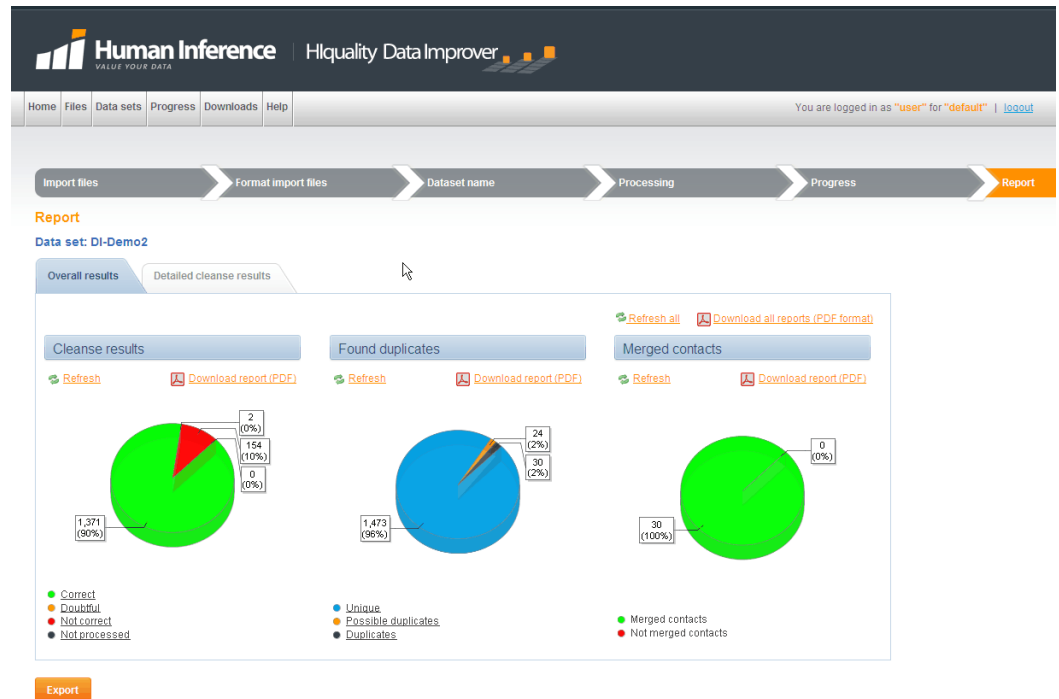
Human Inference
VALUE YOUR DATA
HIquality Data Improver

Home Files Data sets Progress Downloads Help

You are logged in as "user" for "default" | logout

Import files
Format import files
Dataset name
Processing
Progress
Report

Report

Data set: DI-Demo2

Overall results
Detailed cleanse results

Refresh all
Download all reports (PDF format)

Cleanse results
Refresh
Download report (PDF)

2 (0%)
154 (10%)
0 (0%)
1,371 (90%)

Correct
Doubtful
Not correct
Not processed

Found duplicates
Refresh
Download report (PDF)

24 (2%)
30 (2%)
1,473 (96%)

Unique
Possible duplicates
Duplicates

Merged contacts
Refresh
Download report (PDF)

0 (0%)
30 (100%)

Merged contacts
Not merged contacts

Export